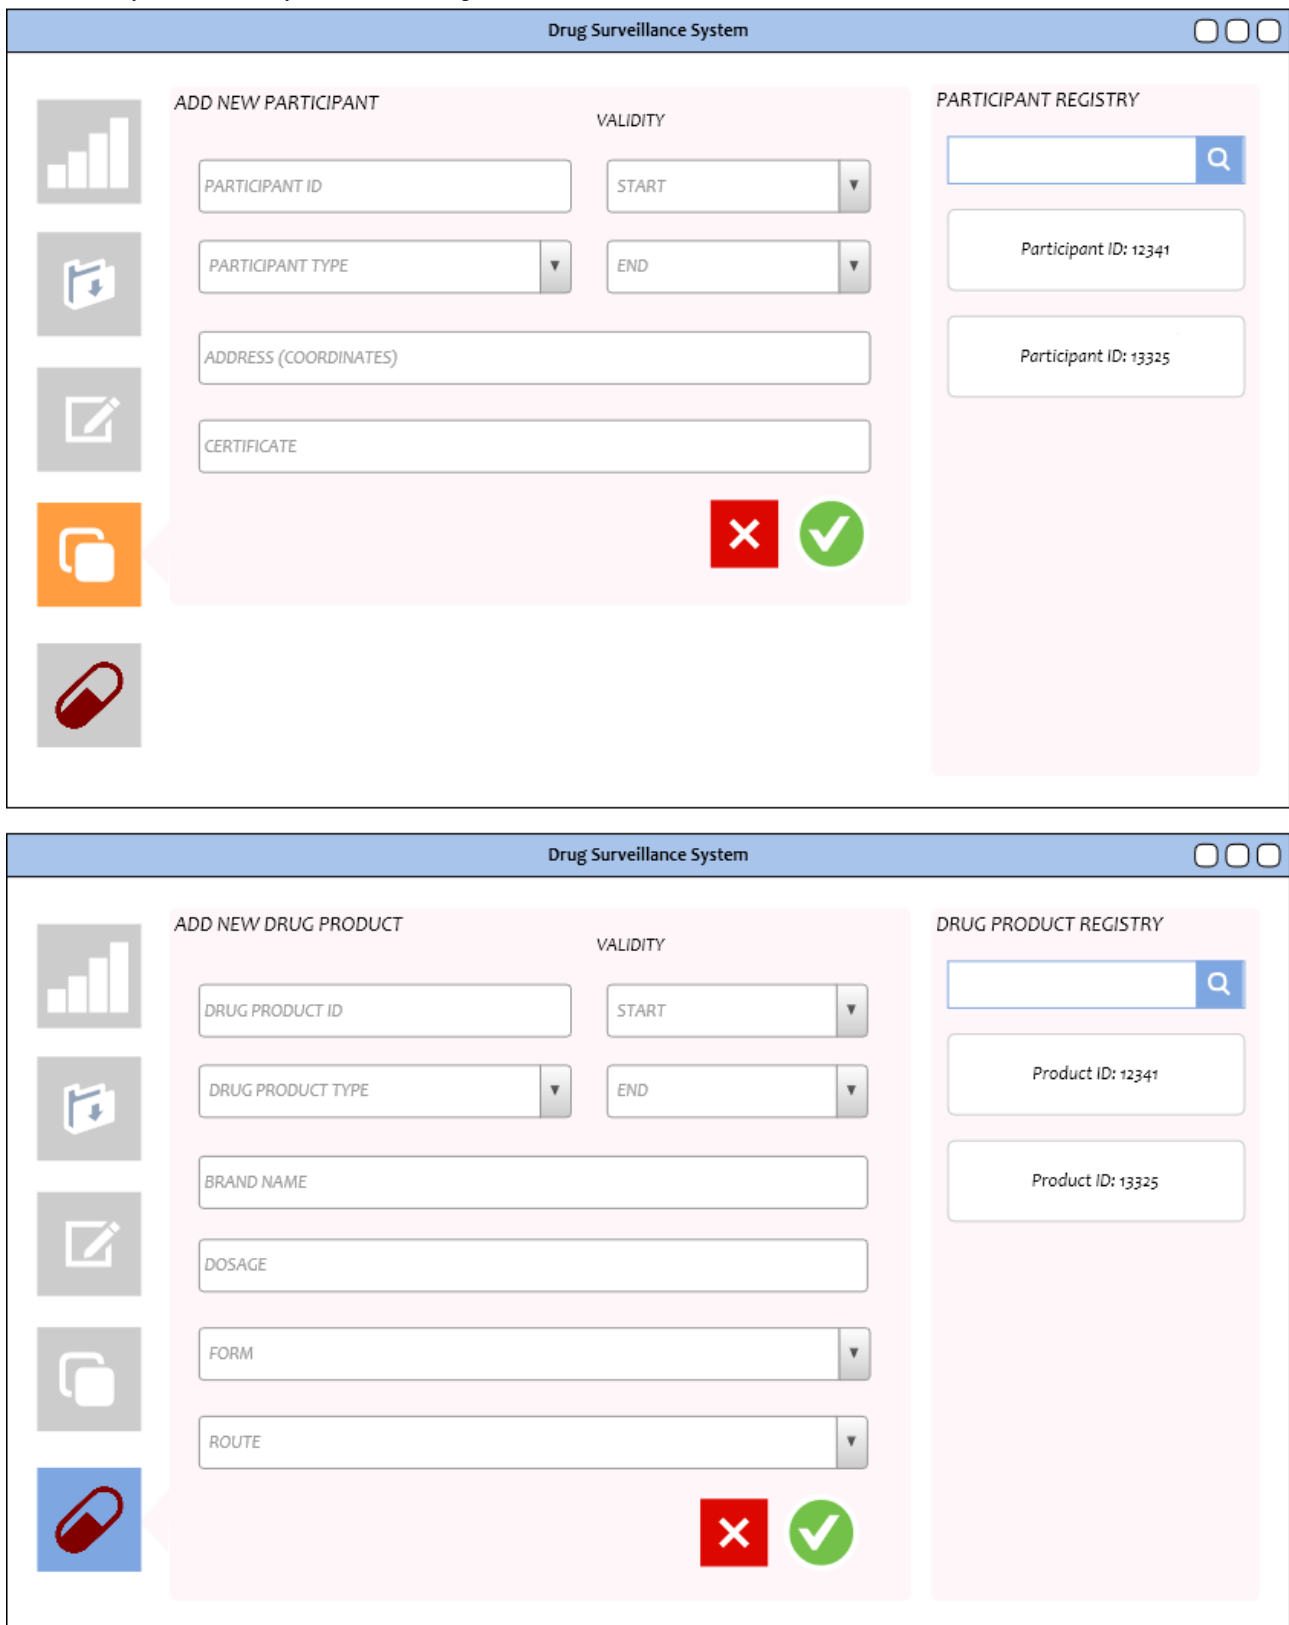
Drug Surveillance System

ADD NEW PARTICIPANT

VALIDITY

PARTICIPANT ID

START

PARTICIPANT TYPE

END

ADDRESS (COORDINATES)

CERTIFICATE

PARTICIPANT REGISTRY

Participant ID: 12341

Participant ID: 13325

Drug Surveillance System

ADD NEW DRUG PRODUCT

VALIDITY

DRUG PRODUCT ID

START

DRUG PRODUCT TYPE

END

BRAND NAME

DOSAGE

FORM

ROUTE

DRUG PRODUCT REGISTRY

Product ID: 12341

Product ID: 13325